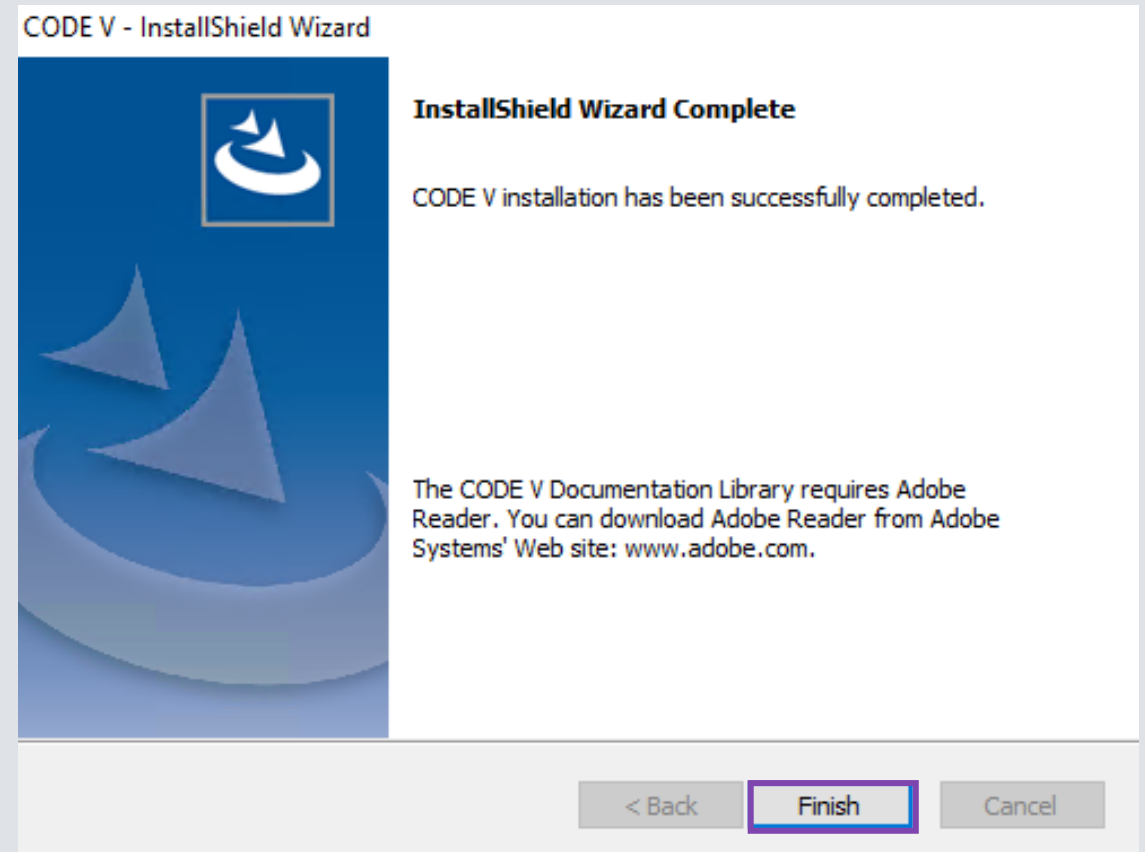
CODE V - InstallShield Wizard

InstallShield Wizard Complete

CODE V installation has been successfully completed.

The CODE V Documentation Library requires Adobe Reader. You can download Adobe Reader from Adobe Systems' Web site: www.adobe.com.

< Back

Finish

Cancel